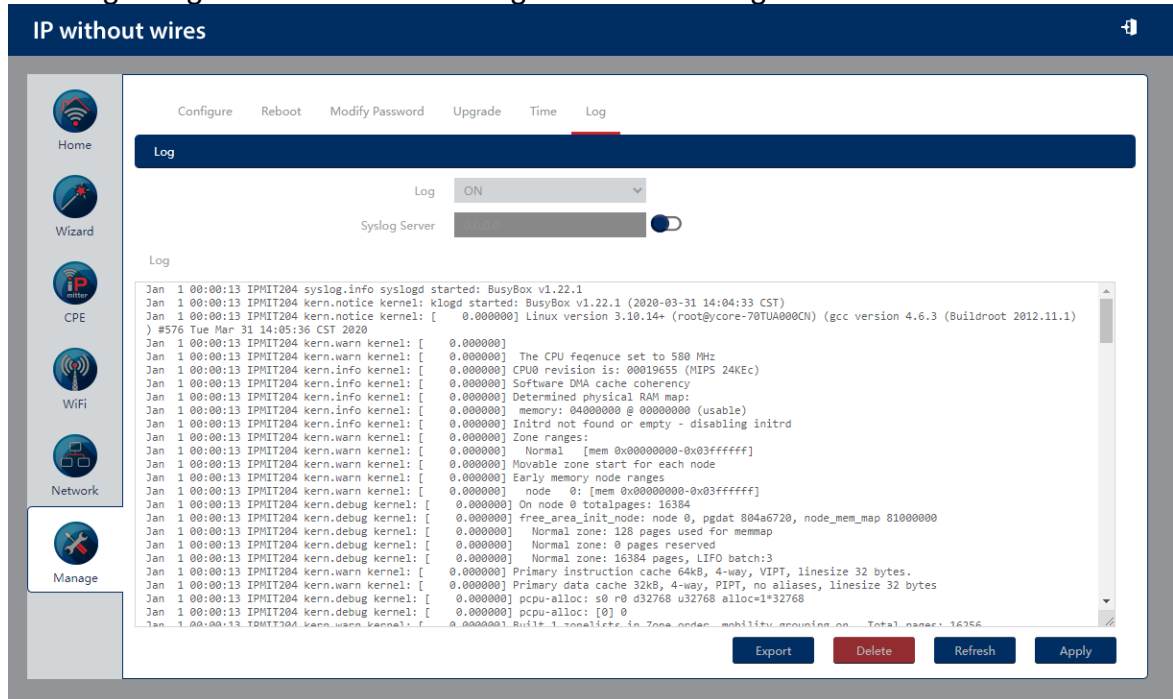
IP without wires

Home
Wizard
CPE
WiFi
Network
Manage

Configure Reboot Modify Password Upgrade Time Log

Log

Log ON
Syslog Server 0.0.0.0

Log

Jan 1 00:00:13 IPMIT204 syslog.info syslogd started: BusyBox v1.22.1
Jan 1 00:00:13 IPMIT204 kern.notice kernel: klogd started: BusyBox v1.22.1 (2020-03-31 14:04:33 CST)
Jan 1 00:00:13 IPMIT204 kern.notice kernel: [ 0.000000] Linux version 3.10.14+ (root@ycore-70TUA000CN) (gcc version 4.6.3 (Buildroot 2012.11.1) ) #576 Tue Mar 31 14:05:36 CST 2020
Jan 1 00:00:13 IPMIT204 kern.warn kernel: [ 0.000000]
Jan 1 00:00:13 IPMIT204 kern.warn kernel: [ 0.000000] The CPU feqenuce set to 580 MHz
Jan 1 00:00:13 IPMIT204 kern.info kernel: [ 0.000000] CPU0 revision is: 00019655 (MIPS 24KEc)
Jan 1 00:00:13 IPMIT204 kern.info kernel: [ 0.000000] Software DMA cache coherency
Jan 1 00:00:13 IPMIT204 kern.info kernel: [ 0.000000] Determined physical RAM map:
Jan 1 00:00:13 IPMIT204 kern.info kernel: [ 0.000000] memory: 04000000 @ 00000000 (usable)
Jan 1 00:00:13 IPMIT204 kern.info kernel: [ 0.000000] Initrd not found or empty - disabling initrd
Jan 1 00:00:13 IPMIT204 kern.warn kernel: [ 0.000000] Zone ranges:
Jan 1 00:00:13 IPMIT204 kern.warn kernel: [ 0.000000] Normal [mem 0x00000000-0x03ffffff]
Jan 1 00:00:13 IPMIT204 kern.warn kernel: [ 0.000000] Movable zone start for each node
Jan 1 00:00:13 IPMIT204 kern.warn kernel: [ 0.000000] Early memory node ranges
Jan 1 00:00:13 IPMIT204 kern.warn kernel: [ 0.000000] node 0: [mem 0x00000000-0x03ffffff]
Jan 1 00:00:13 IPMIT204 kern.debug kernel: [ 0.000000] On node 0 totalpages: 16384
Jan 1 00:00:13 IPMIT204 kern.debug kernel: [ 0.000000] free_area_init_node: node 0, pgdat 804a6720, node_mem_map 81000000
Jan 1 00:00:13 IPMIT204 kern.debug kernel: [ 0.000000] Normal zone: 128 pages used for memmap
Jan 1 00:00:13 IPMIT204 kern.debug kernel: [ 0.000000] Normal zone: 0 pages reserved
Jan 1 00:00:13 IPMIT204 kern.debug kernel: [ 0.000000] Normal zone: 16384 pages, LIFO batch:3
Jan 1 00:00:13 IPMIT204 kern.warn kernel: [ 0.000000] Primary instruction cache 64kB, 4-way, VIPT, linesize 32 bytes.
Jan 1 00:00:13 IPMIT204 kern.warn kernel: [ 0.000000] Primary data cache 32kB, 4-way, PIPT, no aliases, linesize 32 bytes
Jan 1 00:00:13 IPMIT204 kern.debug kernel: [ 0.000000] pcpu-alloc: s0 r0 d32768 u32768 alloc=1*32768
Jan 1 00:00:13 IPMIT204 kern.debug kernel: [ 0.000000] pcpu-alloc: [0] 0
Jan 1 00:00:13 IPMIT204 kern.warn kernel: [ 0.000000] Built 1 zonelists in Zone order, mobility grouping on. Total pages: 16256

Export Delete Refresh Apply